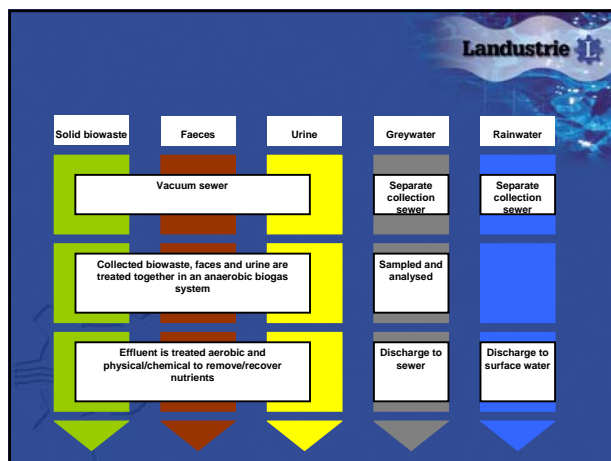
Landustrie

| Solid biowaste | Faeces | Urine | Greywater | Rainwater |
|---|---|---|---|---|

Vacuum sewer

Separate collection sewer

Separate collection sewer

Collected biowaste, faces and urine are treated together in an anaerobic biogas system

Sampled and analysed

Effluent is treated aerobic and physical/chemical to remove/recover nutrients

Discharge to sewer

Discharge to surface water